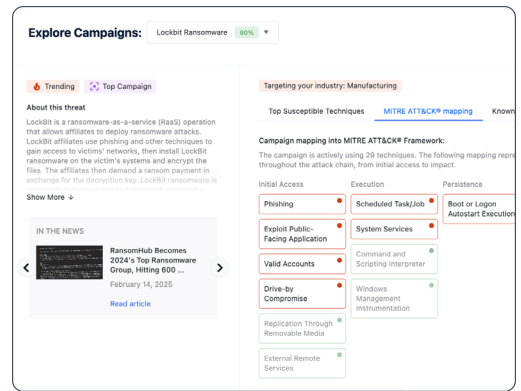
Explore Campaigns: Lockbit Ransomware 80%

Trending Top Campaign

About this threat

LockBit is a ransomware-as-a-service (RaaS) operation that allows affiliates to deploy ransomware attacks. LockBit affiliates use phishing and other techniques to gain access to victims' networks, then install LockBit ransomware on the victim's systems and encrypt the files. The affiliates then demand a ransom payment in exchange for the decryption key. LockBit ransomware is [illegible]

Show More

IN THE NEWS

RansomHub Becomes 2024's Top Ransomware Group, Hitting 600 ...

February 14, 2025

Read article

Targeting your industry: Manufacturing

Top Susceptible Techniques MITRE ATT&CK® mapping Known

Campaign mapping into MITRE ATT&CK® Framework:

The campaign is actively using 29 techniques. The following mapping repre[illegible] throughout the attack chain, from initial access to impact.

| Initial Access | Execution | Persistence |
|---|---|---|
| Phishing | Scheduled Task/Job | Boot or Logon Autostart Execution |
| Exploit Public-Facing Application | System Services | |
| Valid Accounts | Command and Scripting Interpreter | |
| Drive-by Compromise | Windows Management Instrumentation | |
| Replication Through Removable Media | | |
| External Remote Services | | |